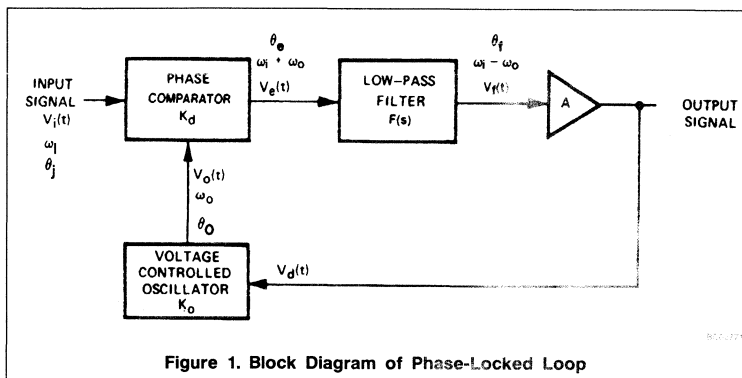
INPUT SIGNAL $V_i(t)$
$\omega_i$
$\theta_i$

PHASE COMPARATOR $K_d$

$\theta_e$
$\omega_i + \omega_o$
$V_e(t)$

LOW-PASS FILTER $F(s)$

$\theta_f$
$\omega_i - \omega_o$
$V_f(t)$

A

OUTPUT SIGNAL

$V_o(t)$
$\omega_o$
$\theta_o$

VOLTAGE CONTROLLED OSCILLATOR $K_o$

$V_d(t)$

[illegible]

Figure 1. Block Diagram of Phase-Locked Loop